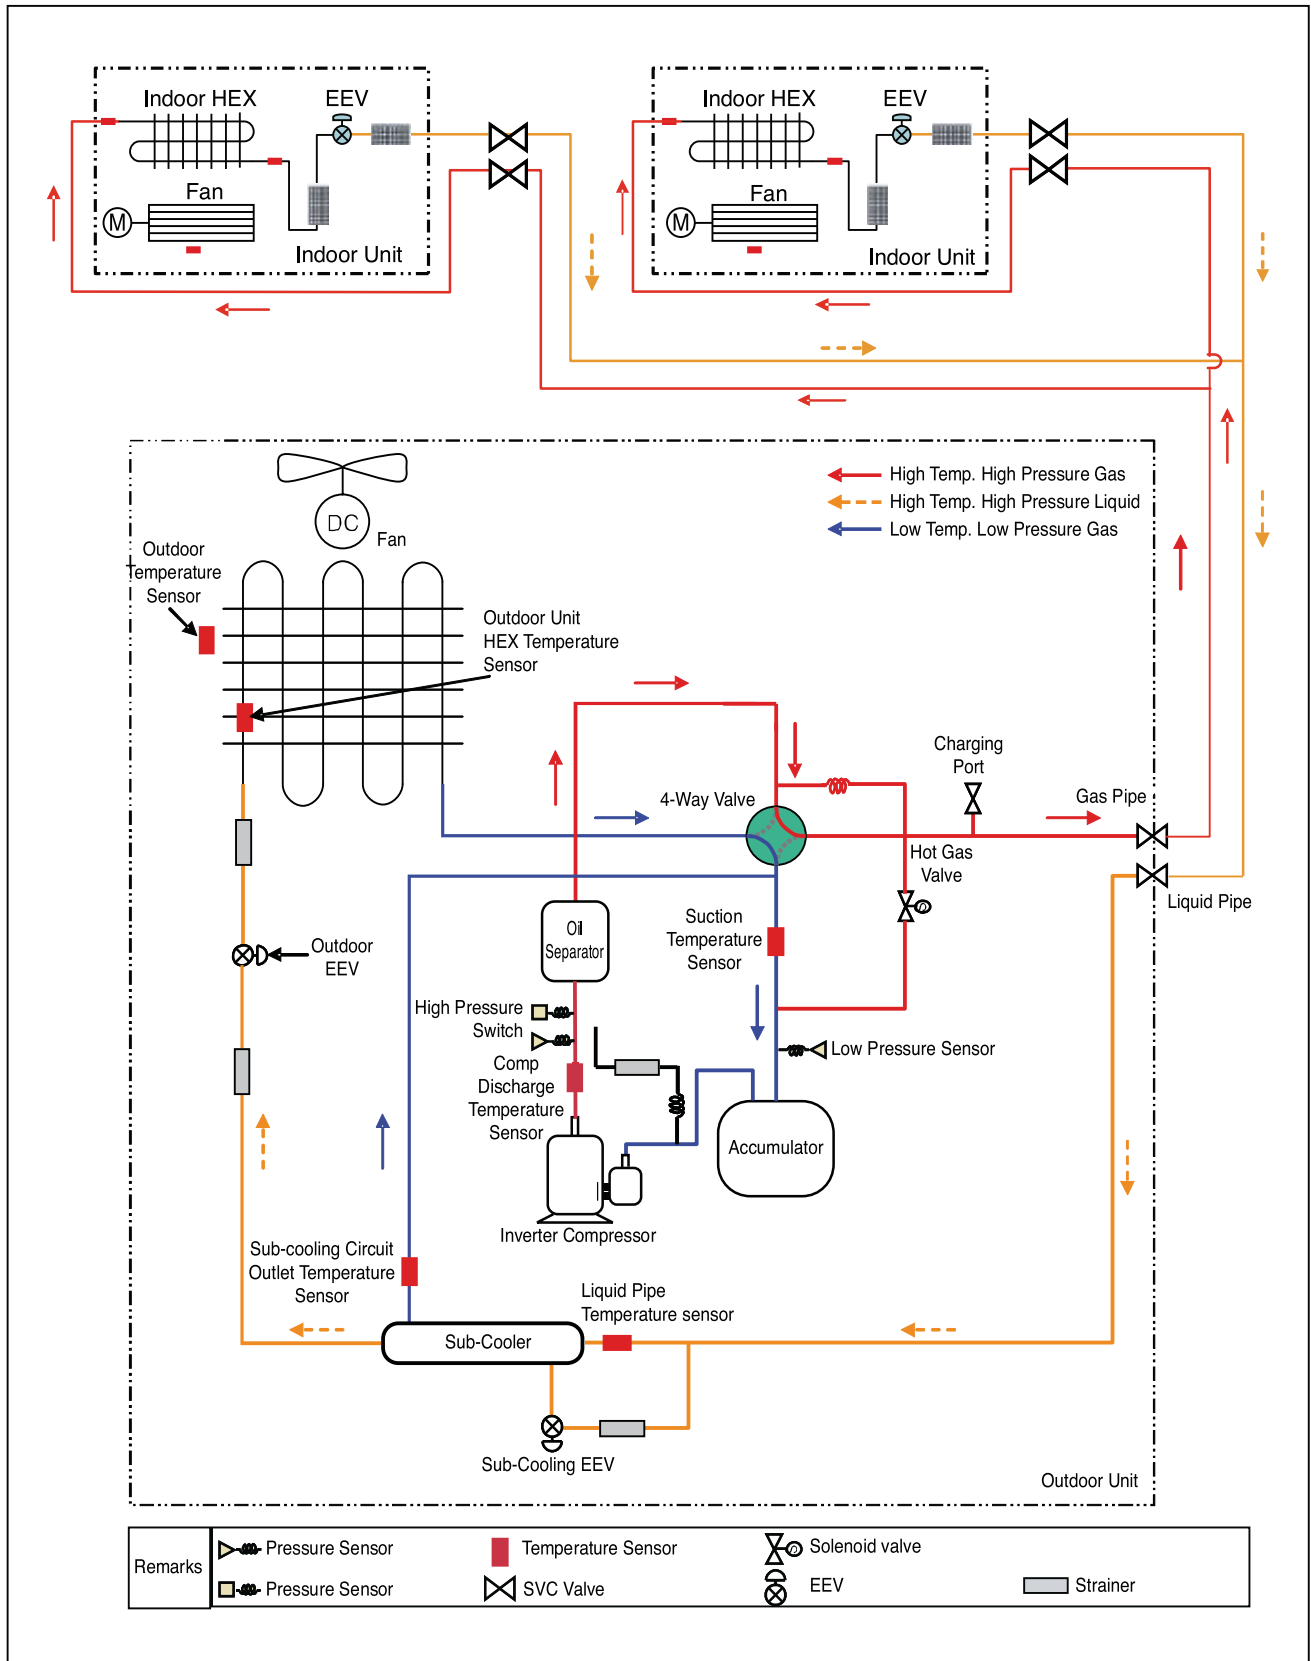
Indoor HEX
EEV
Fan
M
Indoor Unit

Indoor HEX
EEV
Fan
M
Indoor Unit

DC
Fan

High Temp. High Pressure Gas
High Temp. High Pressure Liquid
Low Temp. Low Pressure Gas

Outdoor Temperature Sensor

Outdoor Unit HEX Temperature Sensor

Charging Port

4-Way Valve

Gas Pipe

Hot Gas Valve

Liquid Pipe

Outdoor EEV

Oil Separator

Suction Temperature Sensor

High Pressure Switch

Low Pressure Sensor

Comp Discharge Temperature Sensor

Accumulator

Inverter Compressor

Sub-cooling Circuit Outlet Temperature Sensor

Liquid Pipe Temperature sensor

Sub-Cooler

Sub-Cooling EEV

Outdoor Unit

| Remarks | Pressure Sensor | Temperature Sensor | Solenoid valve | |
|---|---|---|---|---|
| | Pressure Sensor | SVC Valve | EEV | Strainer |